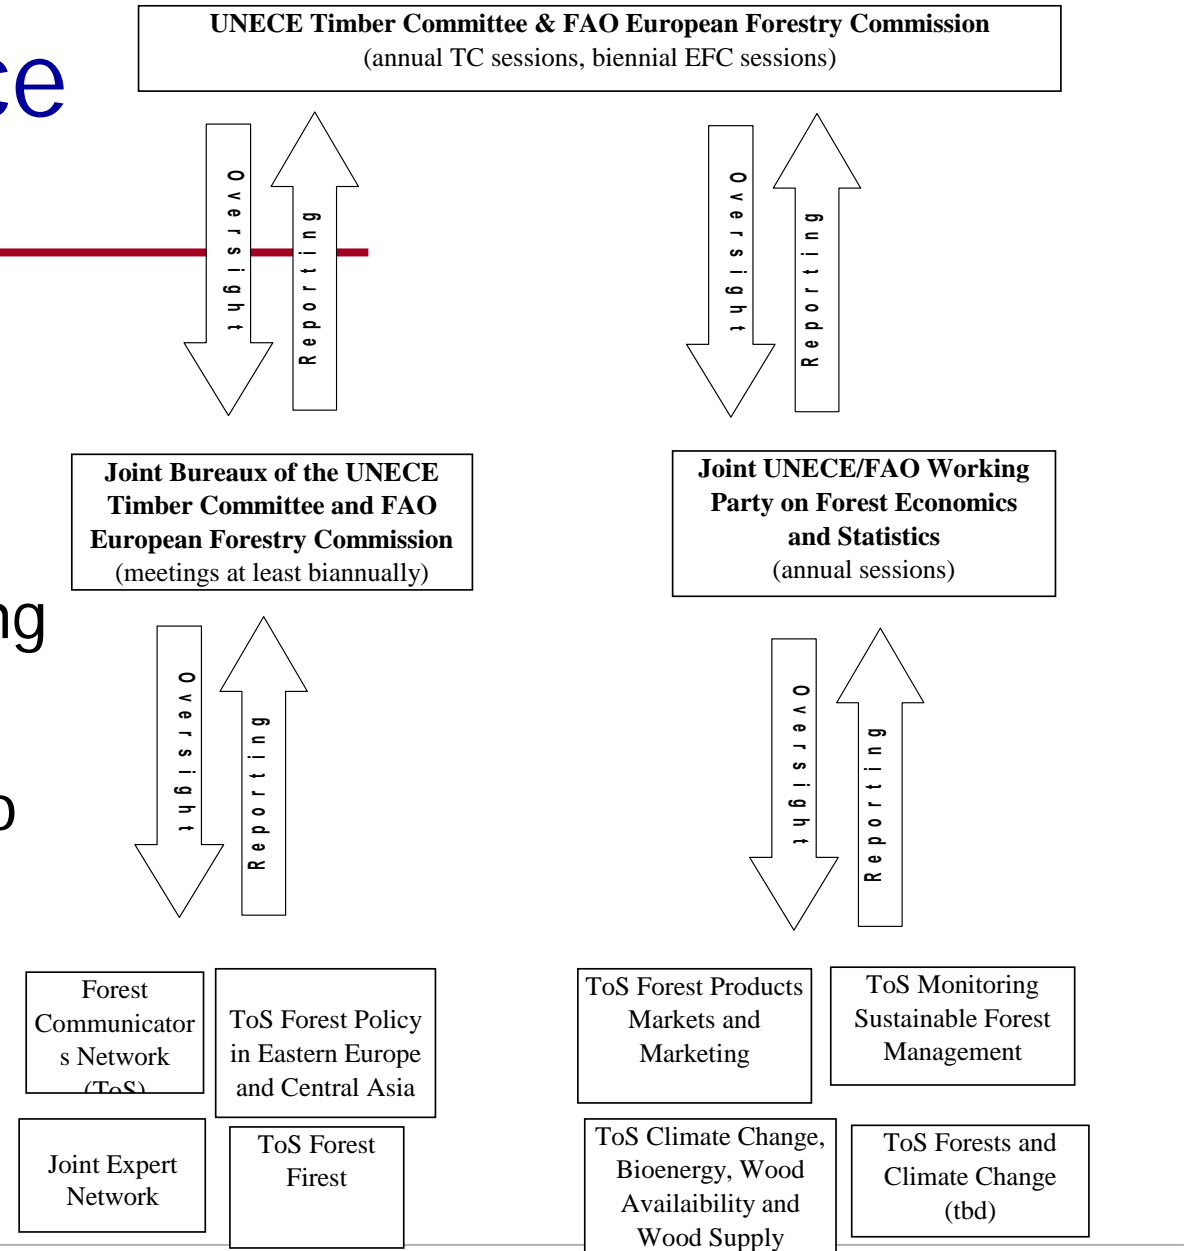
ce

ng

o

UNECE Timber Committee & FAO European Forestry Commission
(annual TC sessions, biennial EFC sessions)

Oversight

Reporting

Oversight

Reporting

Joint Bureaux of the UNECE Timber Committee and FAO European Forestry Commission
(meetings at least biannually)

Joint UNECE/FAO Working Party on Forest Economics and Statistics
(annual sessions)

Oversight

Reporting

Oversight

Reporting

Forest Communicators Network (ToS)

ToS Forest Policy in Eastern Europe and Central Asia

ToS Forest Products Markets and Marketing

ToS Monitoring Sustainable Forest Management

Joint Expert Network

ToS Forest Firest

ToS Climate Change, Bioenergy, Wood Availaibility and Wood Supply

ToS Forests and Climate Change
(tbd)